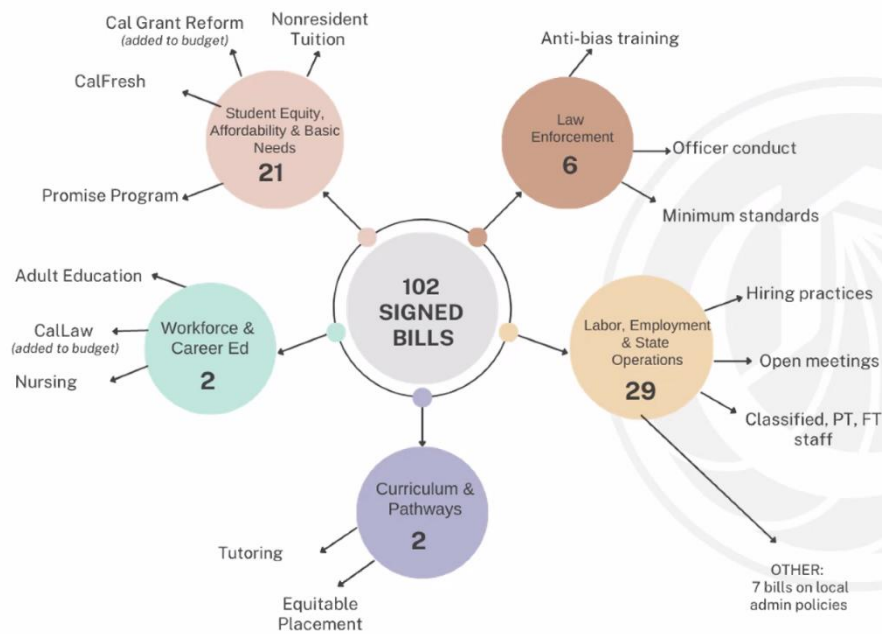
Cal Grant Reform
(added to budget)

Nonresident Tuition

CalFresh

Student Equity, Affordability & Basic Needs
21

Promise Program

Anti-bias training

Law Enforcement
6

Officer conduct

Minimum standards

Adult Education

CalLaw
(added to budget)

Nursing

Workforce & Career Ed
2

102 SIGNED BILLS

Labor, Employment & State Operations
29

Hiring practices

Open meetings

Classified, PT, FT staff

Curriculum & Pathways
2

Tutoring

Equitable Placement

OTHER:
7 bills on local admin policies